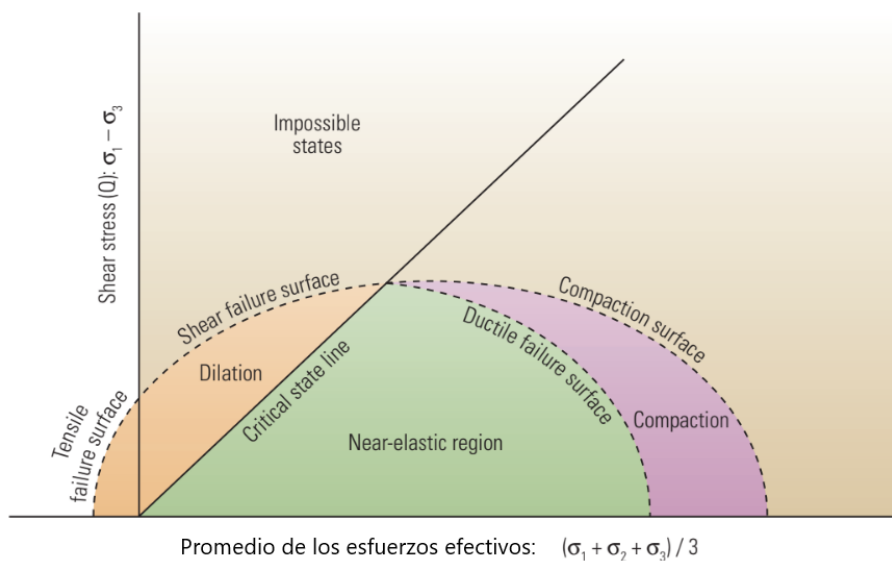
Shear stress (Q): $\sigma_1 - \sigma_3$

Impossible states

Shear failure surface

Compaction surface

Ductile failure surface

Dilation

Critical state line

Tensile failure surface

Near-elastic region

Compaction

Promedio de los esfuerzos efectivos: $(\sigma_1 + \sigma_2 + \sigma_3) / 3$